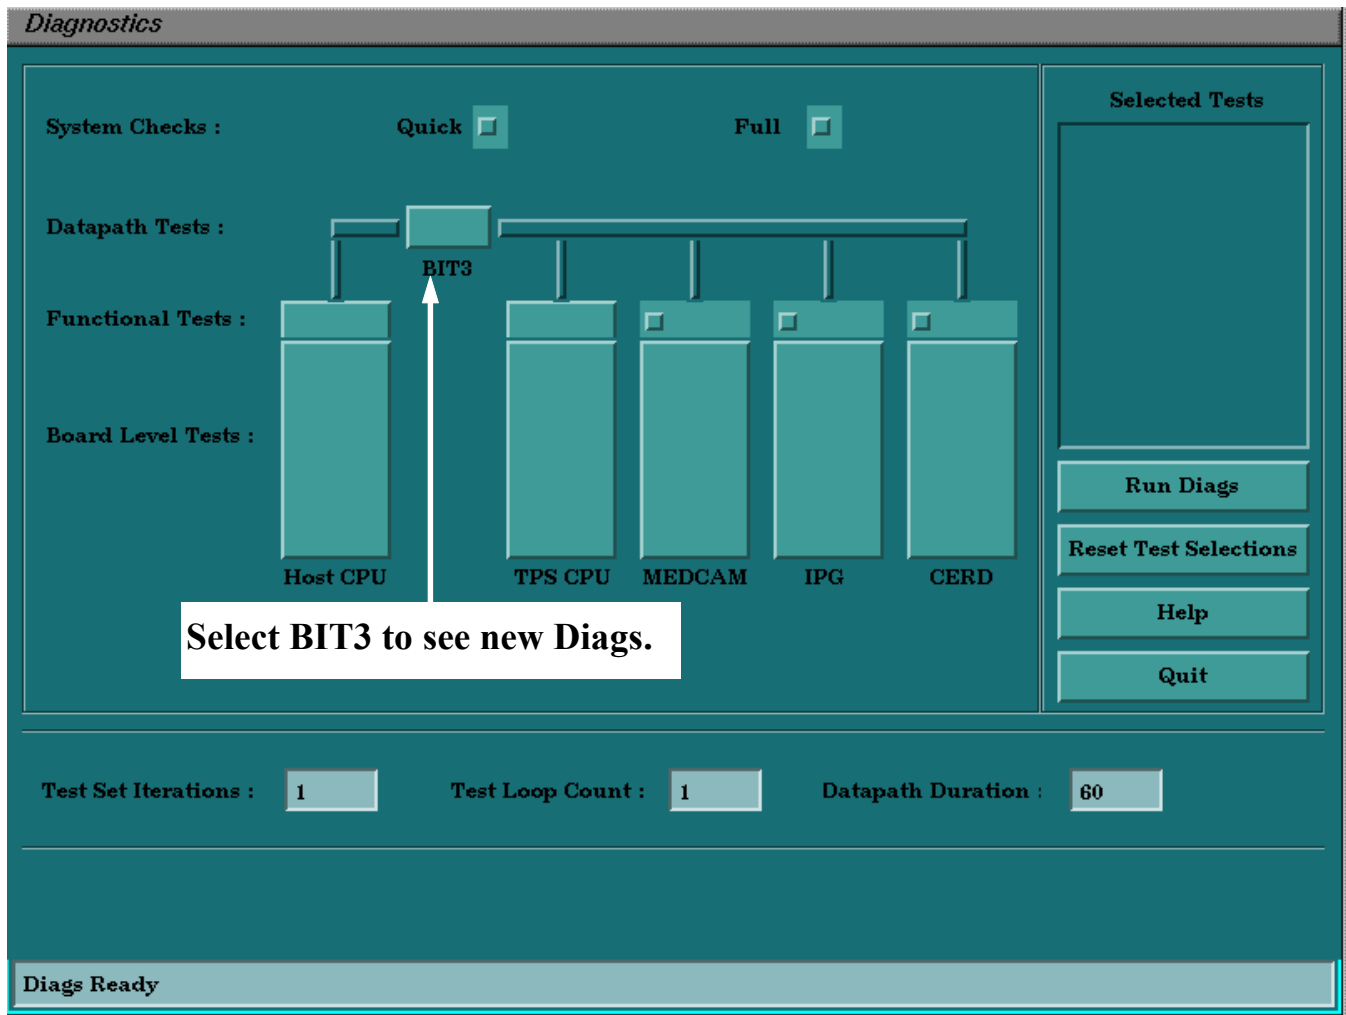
Diagnostics

System Checks :

Quick

Full

Datapath Tests :

BIT3

Functional Tests :

Board Level Tests :

Host CPU

TPS CPU

MEDCAM

IPG

CERD

Select BIT3 to see new Diags.

Selected Tests

Run Diags

Reset Test Selections

Help

Quit

Test Set Iterations : 1

Test Loop Count : 1

Datapath Duration : 60

Diags Ready